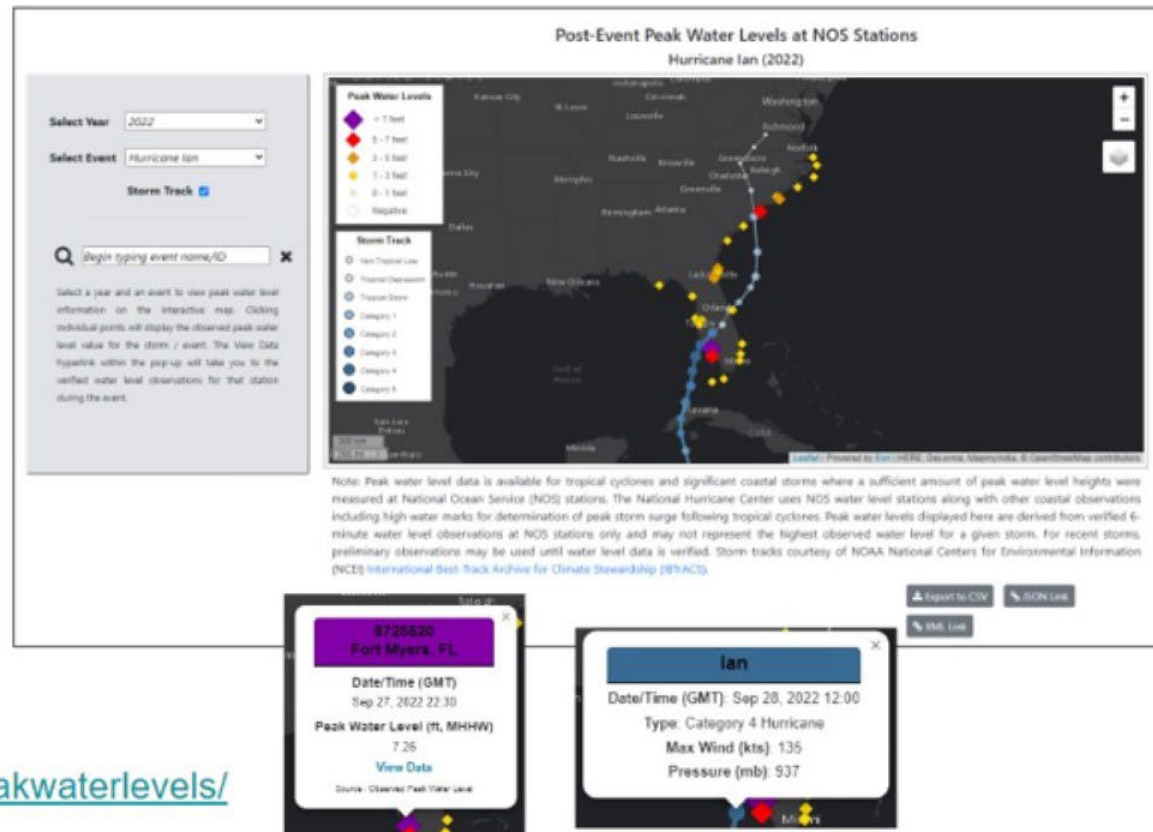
Post-Event Peak Water Levels at NOS Stations
Hurricane Ian (2022)

Select Year 2022
Select Event Hurricane Ian
Storm Track

Begin typing event name/ID

Select a year and an event to view peak water level information on the interactive map. Clicking individual points will display the observed peak water level value for the storm / event. The View Data hyperlink within the pop-up will take you to the verified water level observations for that station during the event.

Peak Water Levels
> 7 feet
5 - 7 feet
3 - 5 feet
1 - 3 feet
0 - 1 feet
Negative

Storm Track
Non-Tropical Low
Tropical Depression
Tropical Storm
Category 1
Category 2
Category 3
Category 4
Category 5

Washington
Richmond
Norfolk
Raleigh
Charlotte
Greensboro
Knoxville
Nashville
Greenville
Memphis
Birmingham
Atlanta
Dallas
Houston
New Orleans
Orlando
Havana
Kansas City
St Louis
Indianapolis
Cincinnati
Louisville
Gulf of Mexico
Cuba
Mexico

+
−

Leaflet | Powered by Esri | HERE, Garmin, MapmyIndia, © OpenStreetMap contributors

Note: Peak water level data is available for tropical cyclones and significant coastal storms where a sufficient amount of peak water level heights were measured at National Ocean Service (NOS) stations. The National Hurricane Center uses NOS water level stations along with other coastal observations including high water marks for determination of peak storm surge following tropical cyclones. Peak water levels displayed here are derived from verified 6-minute water level observations at NOS stations only and may not represent the highest observed water level for a given storm. For recent storms, preliminary observations may be used until water level data is verified. Storm tracks courtesy of NOAA National Centers for Environmental Information (NCEI) International Best-Track Archive for Climate Stewardship (IBTrACS).

Export to CSV
JSON Link
XML Link

8725520
Fort Myers, FL
Date/Time (GMT)
Sep 27, 2022 22:30
Peak Water Level (ft, MHHW)
7.26
View Data
Source : Observed Peak Water Level

Ian
Date/Time (GMT): Sep 28, 2022 12:00
Type: Category 4 Hurricane
Max Wind (kts): 135
Pressure (mb): 937

Miami

akwaterlevels/